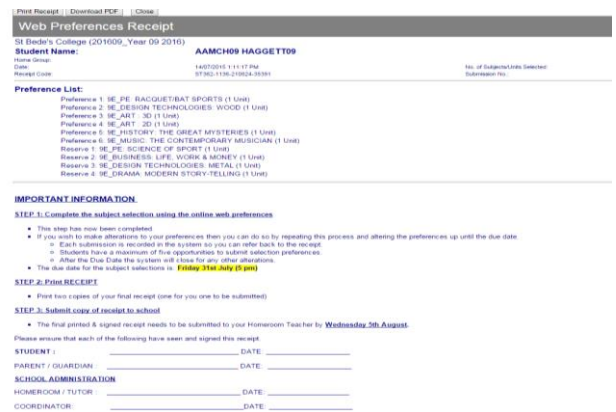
Print Receipt | Download PDF | Close

Web Preferences Receipt

St Bede's College (201609_Year 09 2016)

Student Name: AAMCH09 HAGGETT09

Home Group:
Date: 14/07/2015 1:11:17 PM
Receipt Code: ST362-1136-210824-35391

No. of Subjects/Units Selected:
Submission No.:

Preference List:

Preference 1: 9E_PE: RACQUET/BAT SPORTS (1 Unit)
Preference 2: 9E_DESIGN TECHNOLOGIES: WOOD (1 Unit)
Preference 3: 9E_ART : 3D (1 Unit)
Preference 4: 9E_ART : 2D (1 Unit)
Preference 5: 9E_HISTORY: THE GREAT MYSTERIES (1 Unit)
Preference 6: 9E_MUSIC: THE CONTEMPORARY MUSICIAN (1 Unit)
Reserve 1: 9E_PE: SCIENCE OF SPORT (1 Unit)
Reserve 2: 9E_BUSINESS: LIFE, WORK & MONEY (1 Unit)
Reserve 3: 9E_DESIGN TECHNOLOGIES: METAL (1 Unit)
Reserve 4: 9E_DRAMA: MODERN STORY-TELLING (1 Unit)

IMPORTANT INFORMATION

STEP 1: Complete the subject selection using the online web preferences

• This step has now been completed
• If you wish to make alterations to your preferences then you can do so by repeating this process and altering the preferences up until the due date.
 ◦ Each submission is recorded in the system so you can refer back to the receipt.
 ◦ Students have a maximum of five opportunities to submit selection preferences.
 ◦ After the Due Date the system will close for any other alterations.
• The due date for the subject selections is: Friday 31st July (5 pm)

STEP 2: Print RECEIPT

• Print two copies of your final receipt (one for you one to be submitted)

STEP 3: Submit copy of receipt to school

• The final printed & signed receipt needs to be submitted to your Homeroom Teacher by Wednesday 5th August.

Please ensure that each of the following have seen and signed this receipt.

STUDENT : ______________ DATE: ______________

PARENT / GUARDIAN ______________ DATE: ______________

SCHOOL ADMINISTRATION

HOMEROOM / TUTOR : ______________ DATE: ______________

COORDINATOR: ______________ DATE: ______________